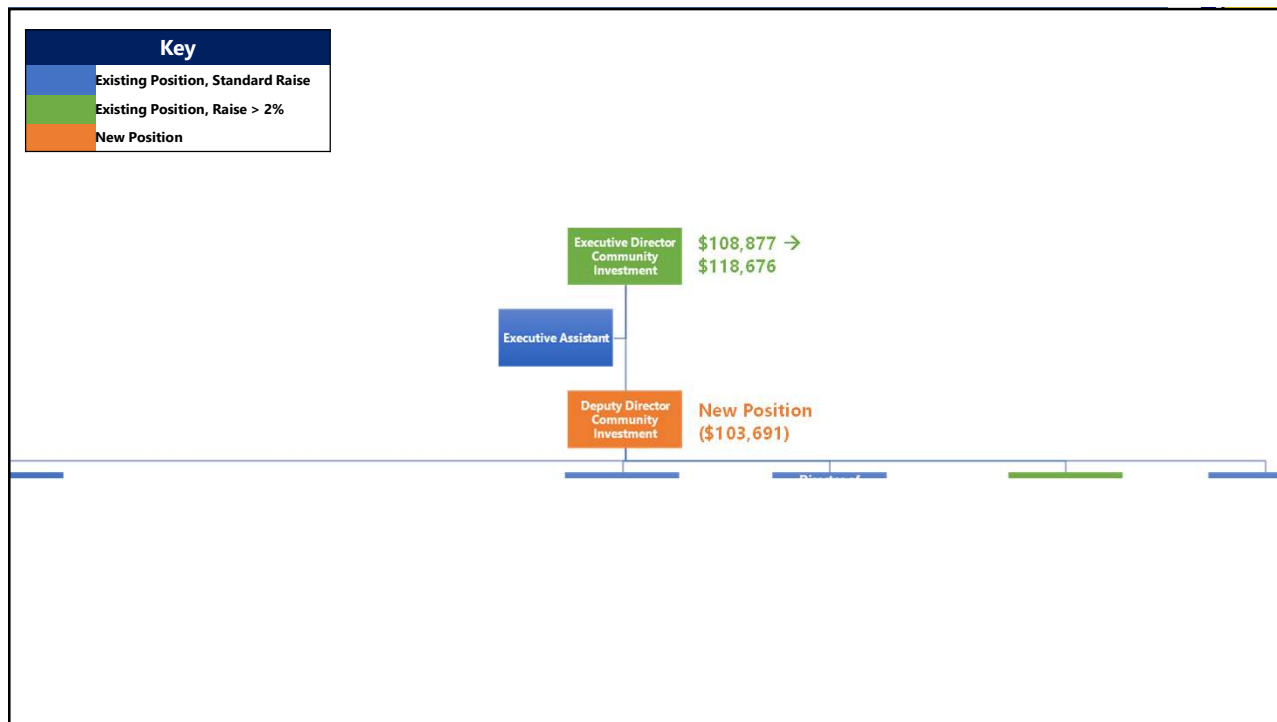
Key

Existing Position, Standard Raise

Existing Position, Raise > 2%

New Position

Executive Director Community Investment

$108,877 → $118,676

Executive Assistant

Deputy Director Community Investment

New Position ($103,691)

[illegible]